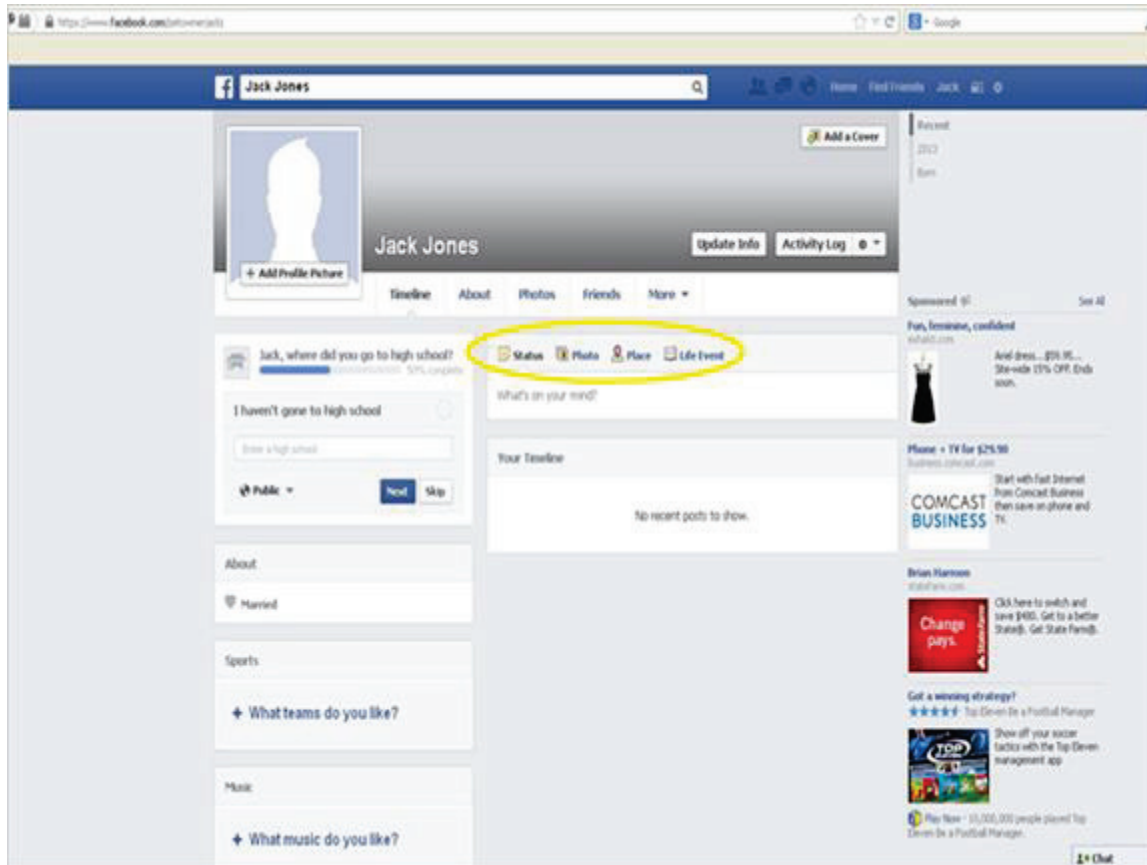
https://www.facebook.com/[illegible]

Google

f Jack Jones

Home Find Friends Jack

Add a Cover

Recent
2013
Born

+ Add Profile Picture

Jack Jones

Update Info Activity Log

Timeline About Photos Friends More

Sponsored See All

Fun, feminine, confident
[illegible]

Ariel dress... $59.95... Site-wide 15% OFF. Ends soon.

Jack, where did you go to high school?
50% complete

Status Photo Place Life Event

What's on your mind?

I haven't gone to high school

Enter a high school

Public

Next Skip

Your Timeline

No recent posts to show.

Phone + TV for $29.90
business.comcast.com

COMCAST BUSINESS

Start with Fast Internet from Comcast Business then save on phone and TV.

About

Married

Brian Harmon
statefarm.com

Change pays.

Click here to switch and save $400. Get to a better State®. Get State Farm®.

Sports

+ What teams do you like?

Got a winning strategy?
Top Eleven Be a Football Manager

Show off your soccer tactics with the Top Eleven management app

Music

+ What music do you like?

Play Now · 10,000,000 people played Top Eleven Be a Football Manager.

Chat